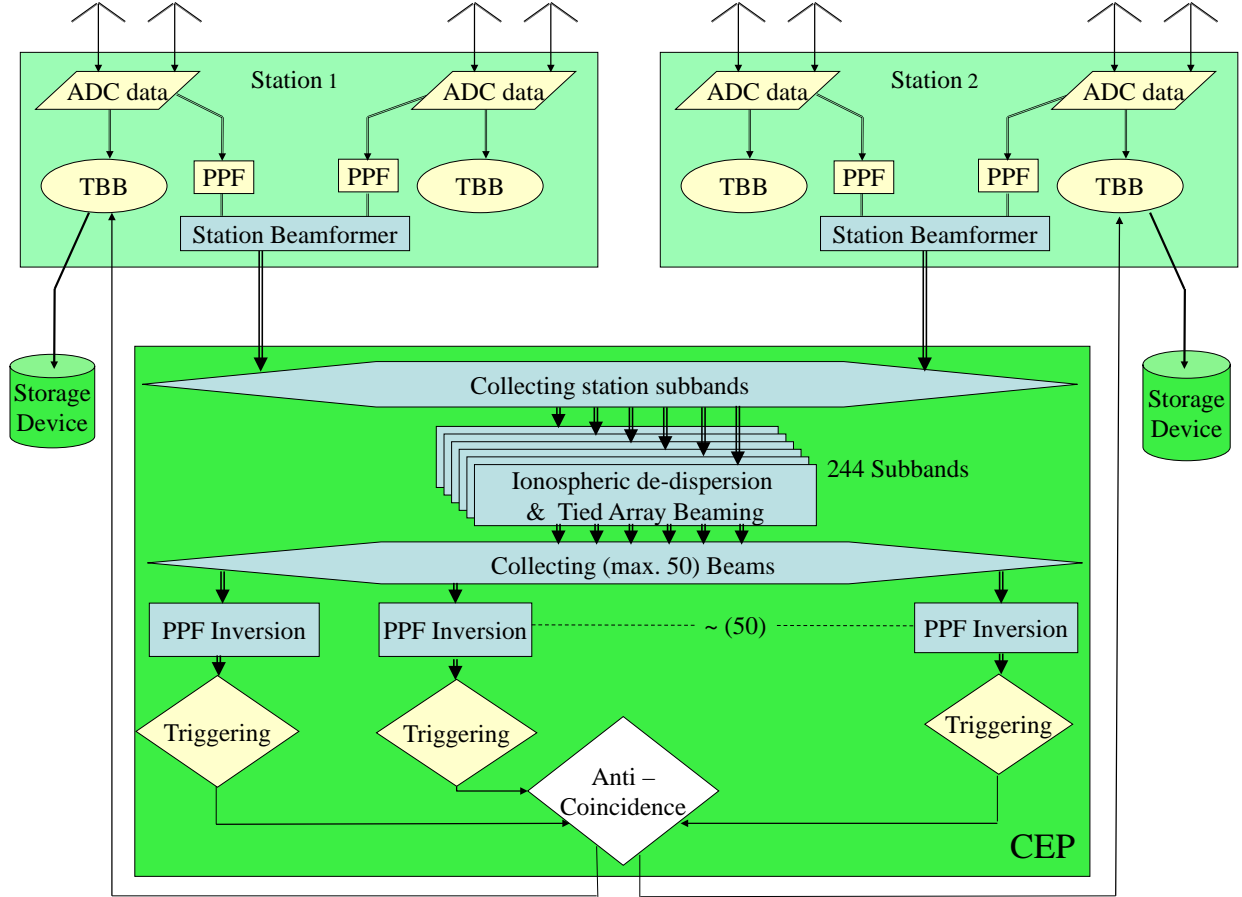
Station 1

ADC data

ADC data

TBB

PPF

PPF

TBB

Station Beamformer

Station 2

ADC data

ADC data

TBB

PPF

PPF

TBB

Station Beamformer

Storage Device

Storage Device

Collecting station subbands

Ionospheric de-dispersion & Tied Array Beaming

244 Subbands

Collecting (max. 50) Beams

PPF Inversion

PPF Inversion

~ (50)

PPF Inversion

Triggering

Triggering

Triggering

Anti – Coincidence

CEP